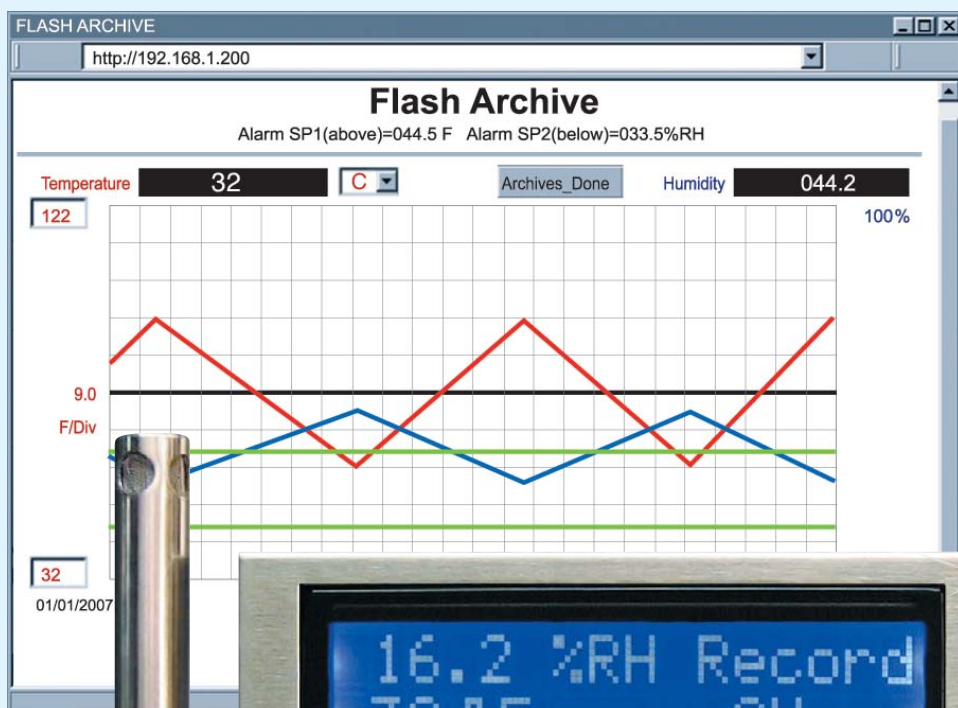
FLASH ARCHIVE

http://192.168.1.200

Flash Archive

Alarm SP1(above)=044.5 F Alarm SP2(below)=033.5%RH

Temperature 32 C Archives_Done Humidity 044.2

122

100%

9.0

F/Div

32

01/01/2007

16.2 %RH Record

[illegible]